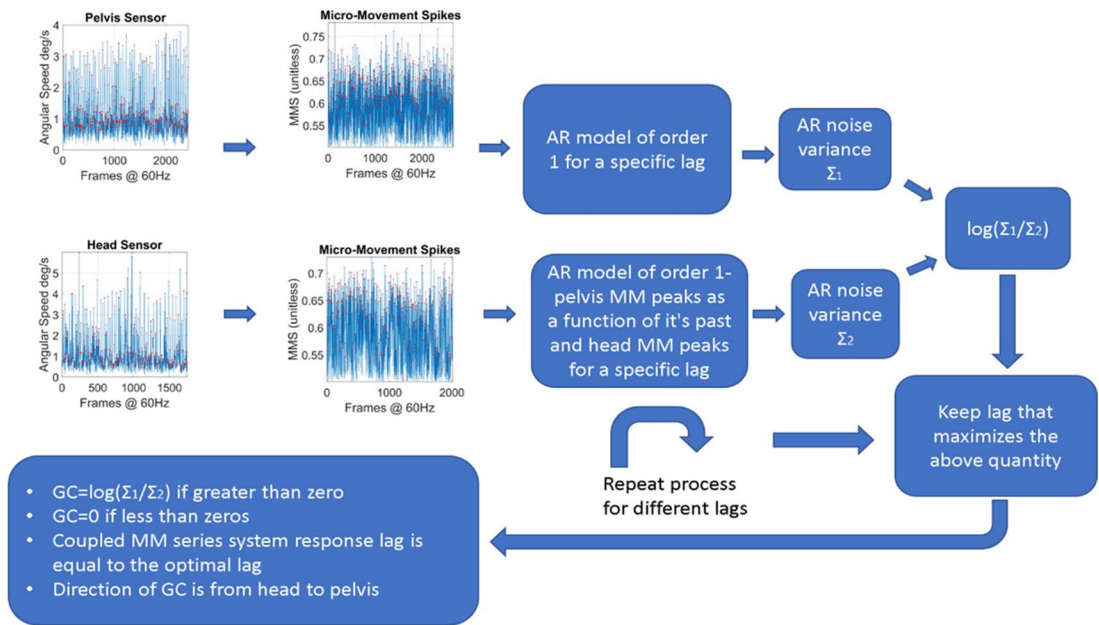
Pelvis Sensor

Angular Speed deg/s

4
3
2
1
0

0 1000 2000

Frames @ 60Hz

Micro-Movement Spikes

MMS (unitless)

0.75
0.7
0.65
0.6
0.55

0 1000 2000

Frames @ 60Hz

AR model of order 1 for a specific lag

AR noise variance $\Sigma_1$

$\log(\Sigma_1/\Sigma_2)$

Head Sensor

Angular Speed deg/s

5
4
3
2
1
0

0 500 1000 1500

Frames @ 60Hz

Micro-Movement Spikes

MMS (unitless)

0.7
0.65
0.6
0.55

0 1000 2000

Frames @ 60Hz

AR model of order 1- pelvis MM peaks as a function of it's past and head MM peaks for a specific lag

AR noise variance $\Sigma_2$

Keep lag that maximizes the above quantity

Repeat process for different lags

• GC=$\log(\Sigma_1/\Sigma_2)$ if greater than zero
• GC=0 if less than zeros
• Coupled MM series system response lag is equal to the optimal lag
• Direction of GC is from head to pelvis